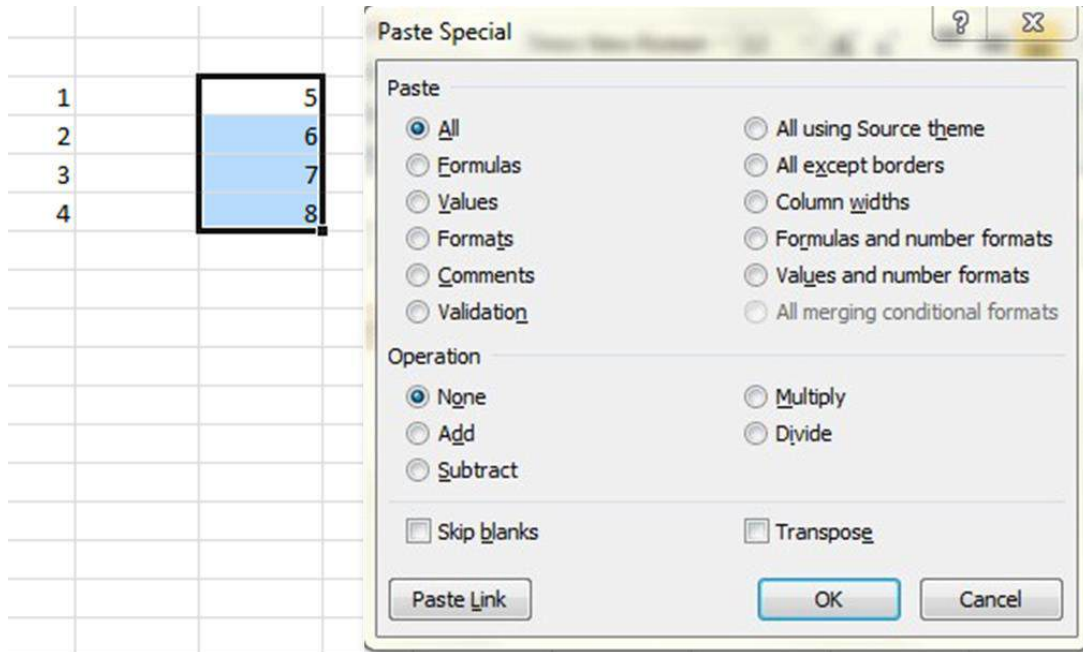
| 1 | 5 |
|---|---|
| 2 | 6 |
| 3 | 7 |
| 4 | 8 |

Paste Special

?

Paste

All

Formulas

Values

Formats

Comments

Validation

All using Source theme

All except borders

Column widths

Formulas and number formats

Values and number formats

All merging conditional formats

Operation

None

Add

Subtract

Multiply

Divide

Skip blanks

Transpose

Paste Link

OK

Cancel